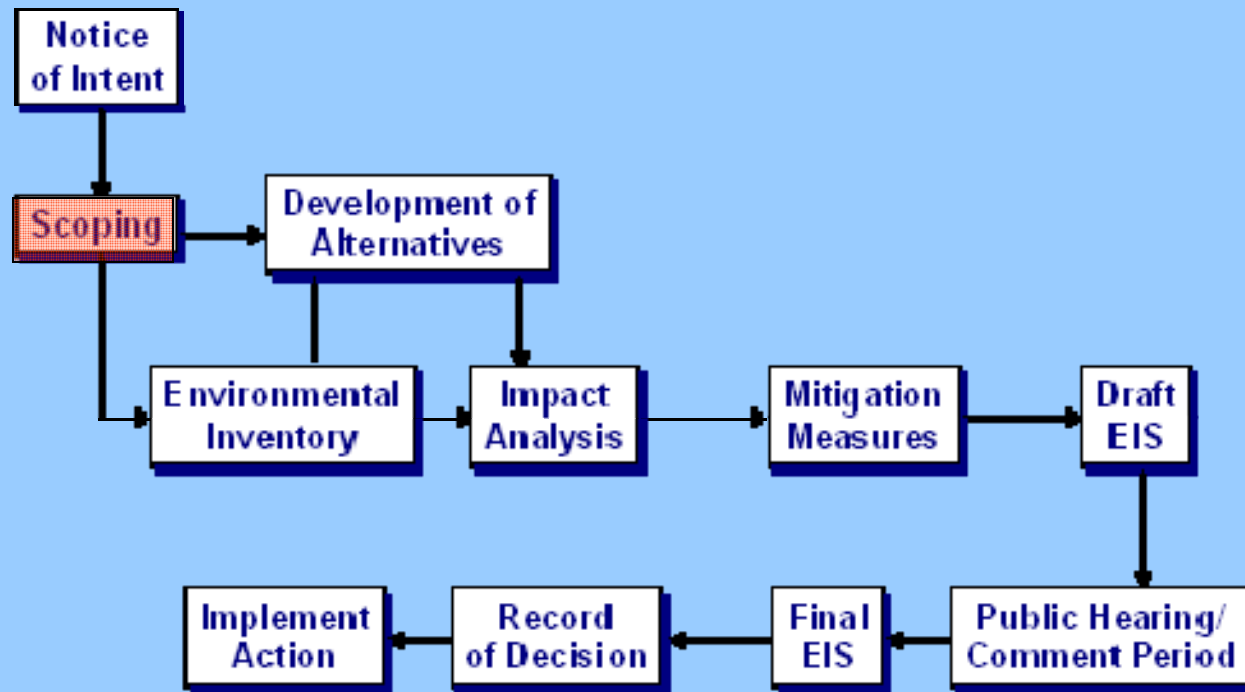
Notice of Intent

Scoping

Development of Alternatives

Environmental Inventory

Impact Analysis

Mitigation Measures

Draft EIS

Public Hearing/ Comment Period

Final EIS

Record of Decision

Implement Action